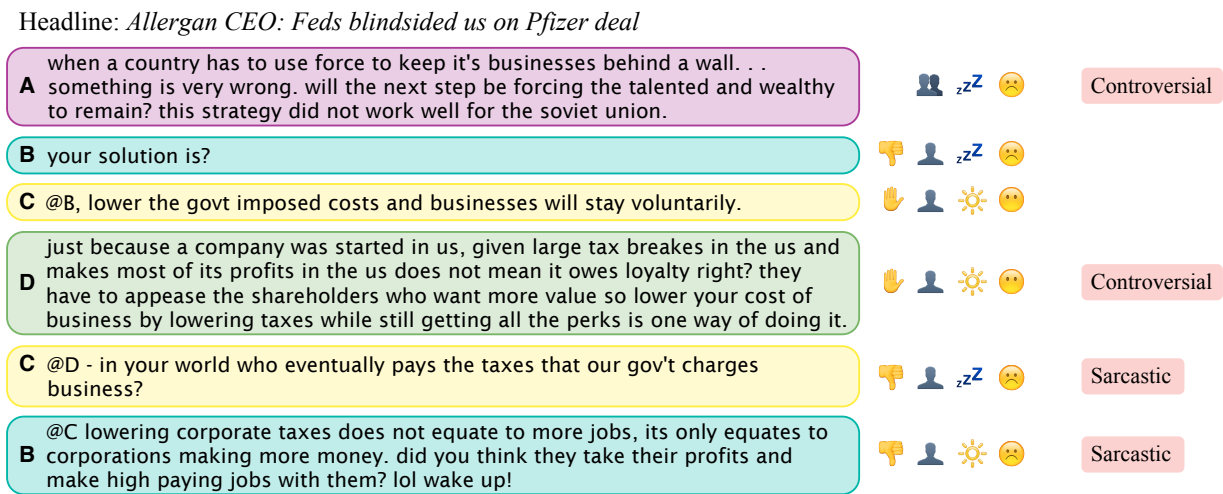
Headline: *Allergan CEO: Feds blindsided us on Pfizer deal*

**A** when a country has to use force to keep it's businesses behind a wall. . . something is very wrong. will the next step be forcing the talented and wealthy to remain? this strategy did not work well for the soviet union.

zzZ

Controversial

**B** your solution is?

zzZ

**C** @B, lower the govt imposed costs and businesses will stay voluntarily.

**D** just because a company was started in us, given large tax breakes in the us and makes most of its profits in the us does not mean it owes loyalty right? they have to appease the shareholders who want more value so lower your cost of business by lowering taxes while still getting all the perks is one way of doing it.

Controversial

**C** @D - in your world who eventually pays the taxes that our gov't charges business?

zzZ

Sarcastic

**B** @C lowering corporate taxes does not equate to more jobs, its only equates to corporations making more money. did you think they take their profits and make high paying jobs with them? lol wake up!

Sarcastic